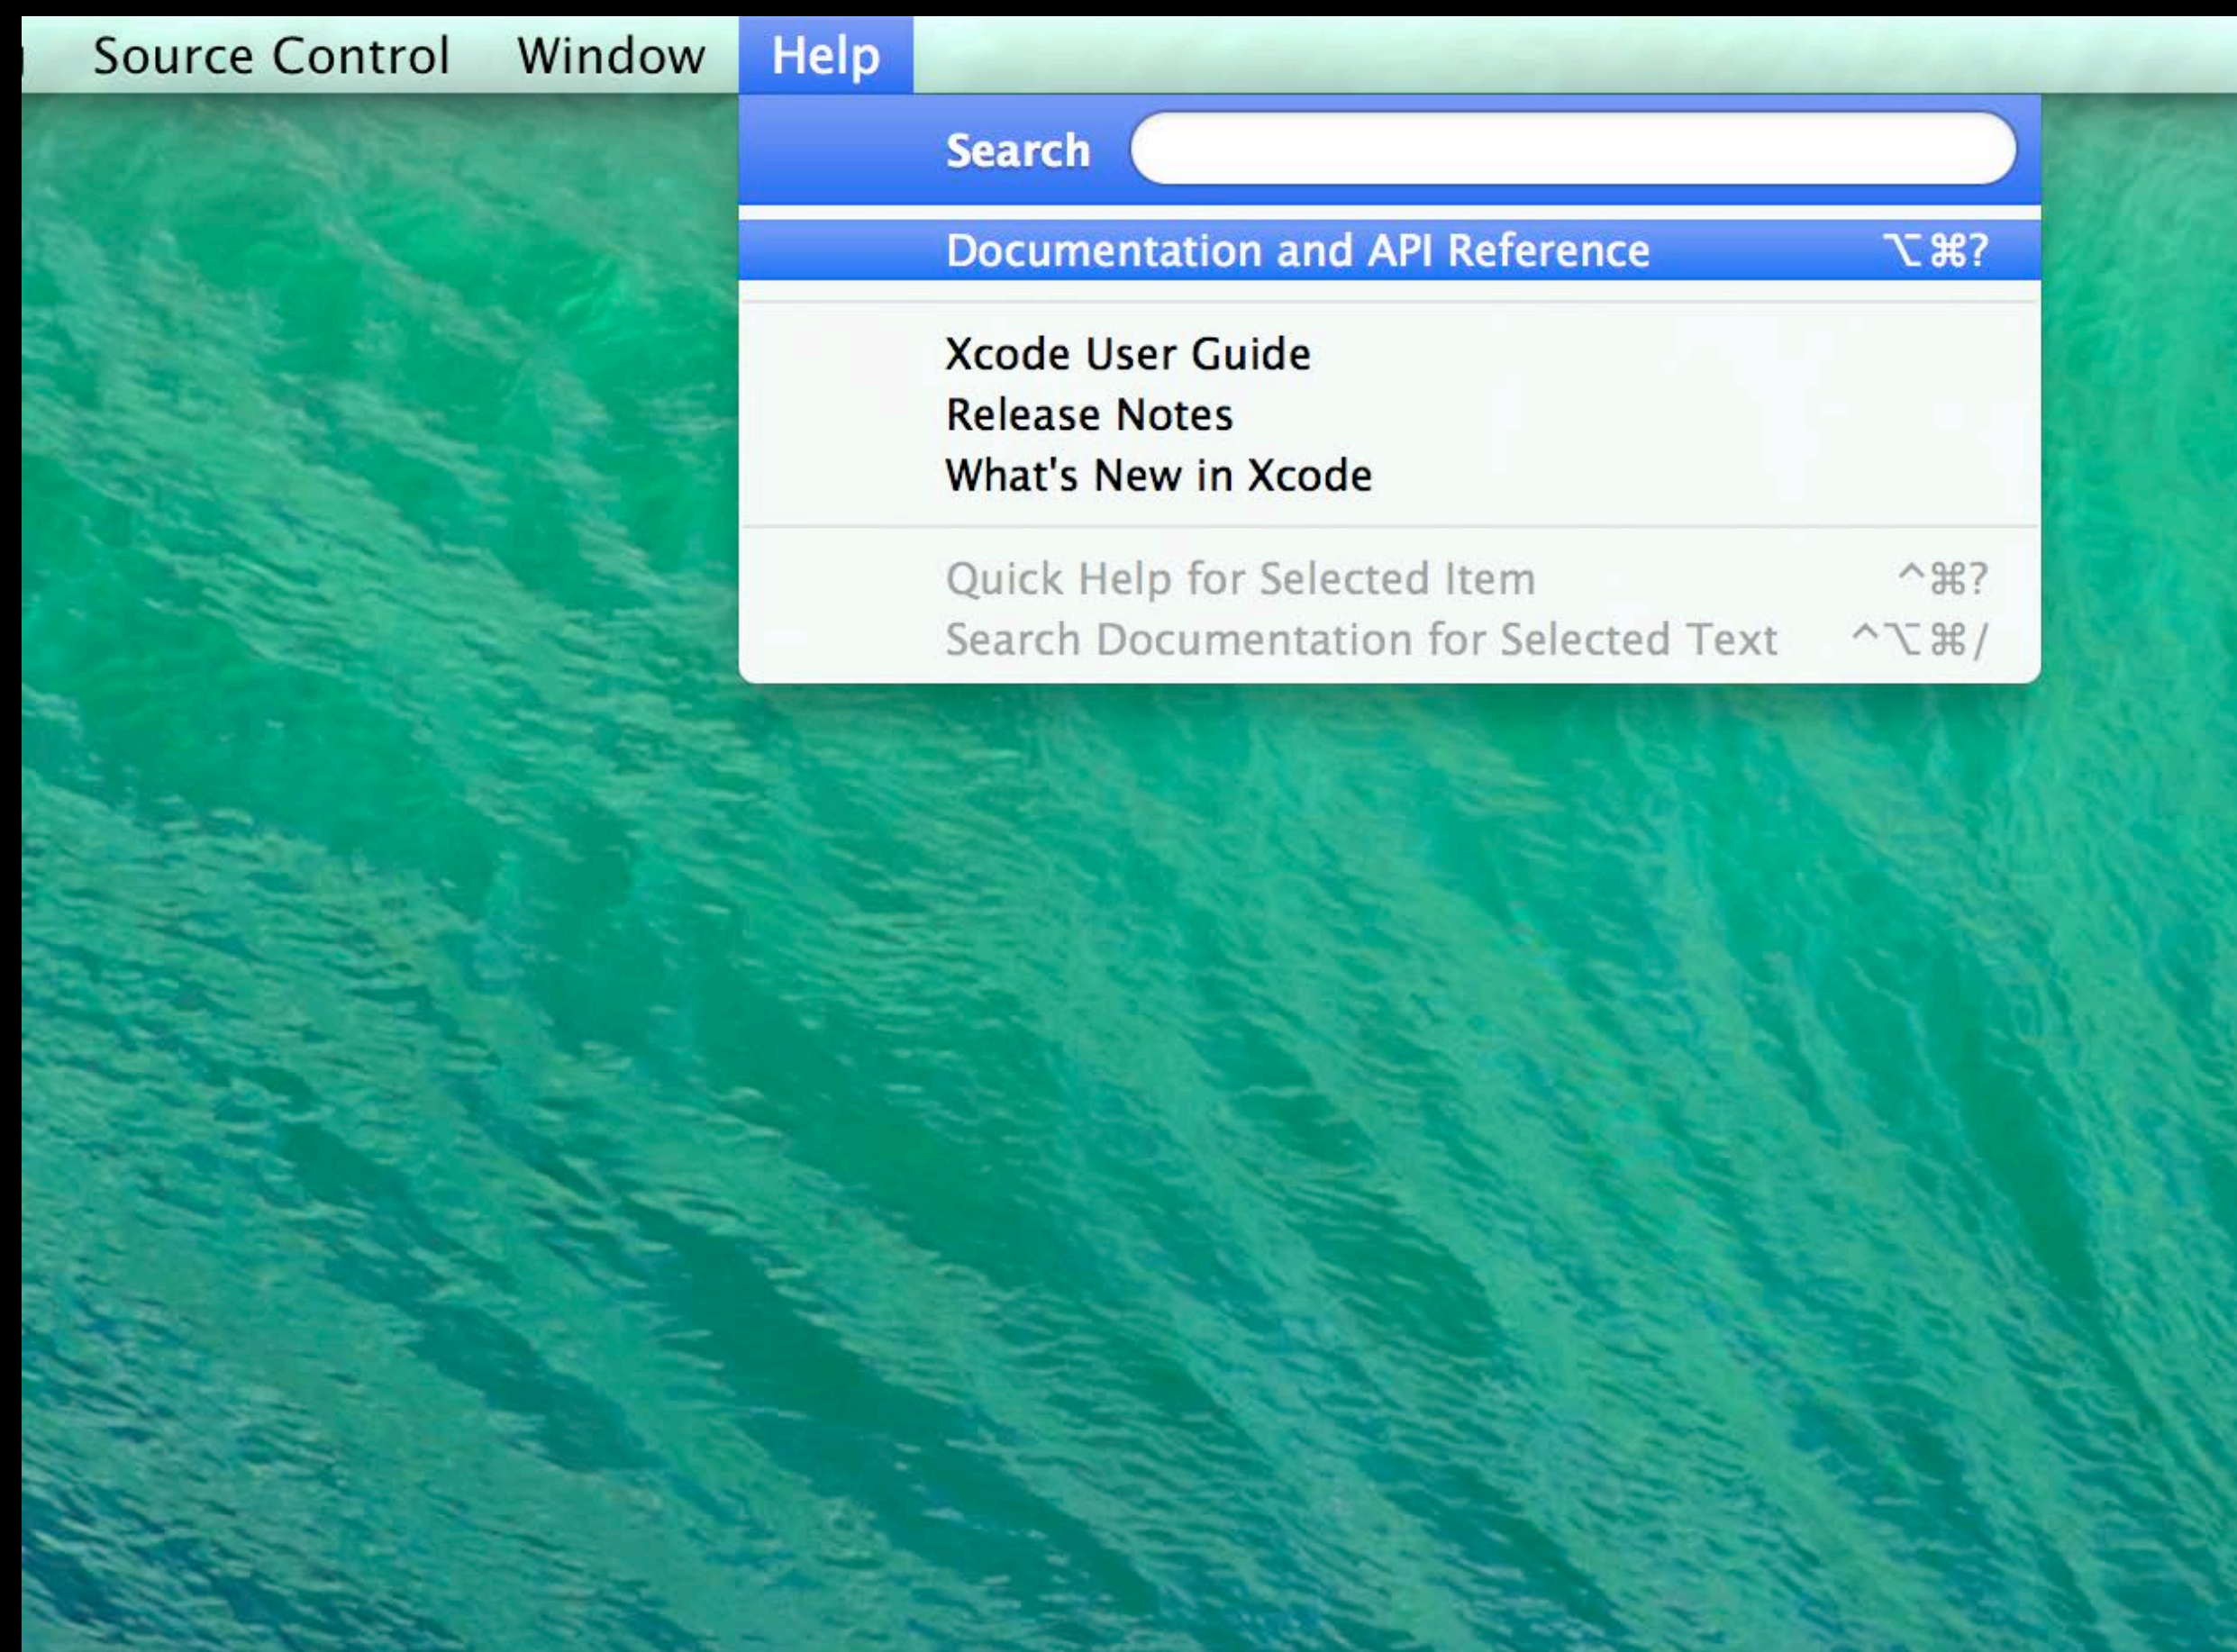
Source Control Window Help

Search

Documentation and API Reference ⌥⌘?

Xcode User Guide
Release Notes
What's New in Xcode

Quick Help for Selected Item ^⌘?
Search Documentation for Selected Text ^⌥⌘/